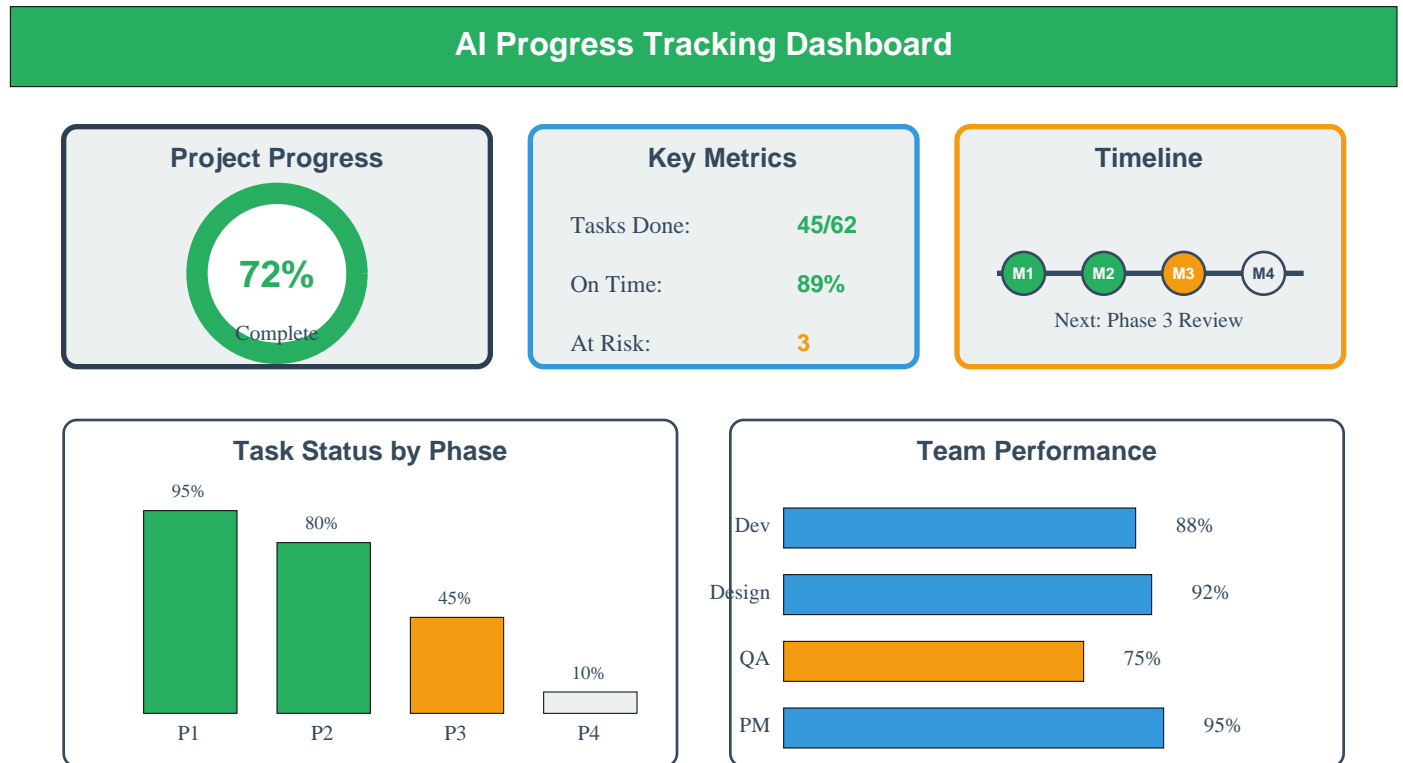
AI Progress Tracking Dashboard

Project Progress

72%

Complete

Key Metrics

Tasks Done: 45/62

On Time: 89%

At Risk: 3

Timeline

M1 M2 M3 M4

Next: Phase 3 Review

Task Status by Phase

| P1 | P2 | P3 | P4 |
|---|---|---|---|
| 95% | 80% | 45% | 10% |

Team Performance

| Team | Performance |
|---|---|
| Dev | 88% |
| Design | 92% |
| QA | 75% |
| PM | 95% |